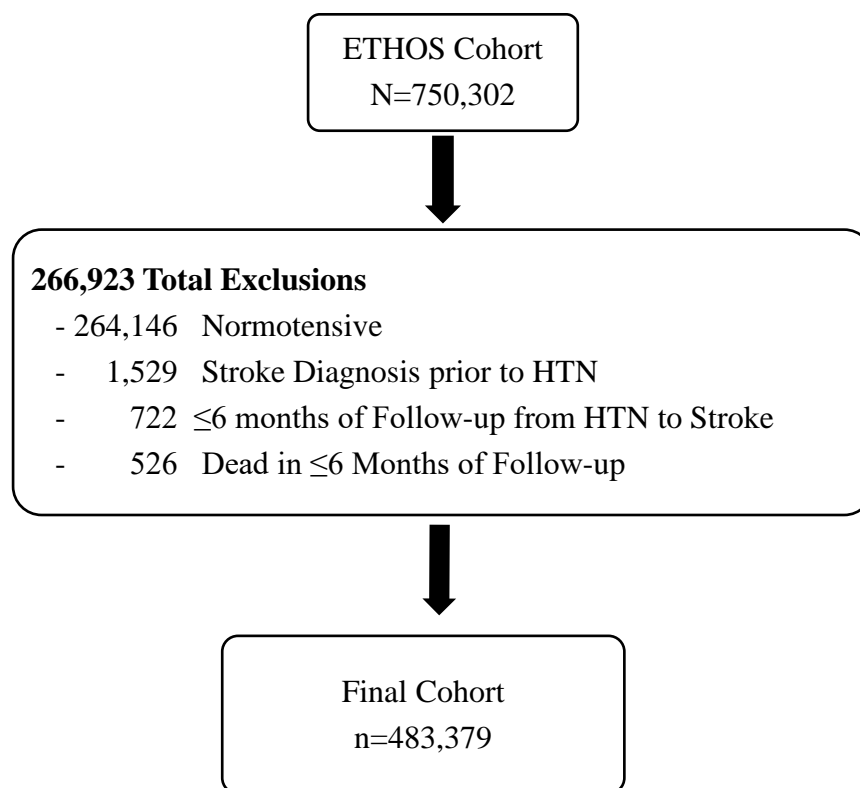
ETHOS Cohort
N=750,302

**266,923 Total Exclusions**
- 264,146 Normotensive
- 1,529 Stroke Diagnosis prior to HTN
- 722 $\leq$6 months of Follow-up from HTN to Stroke
- 526 Dead in $\leq$6 Months of Follow-up

Final Cohort
n=483,379